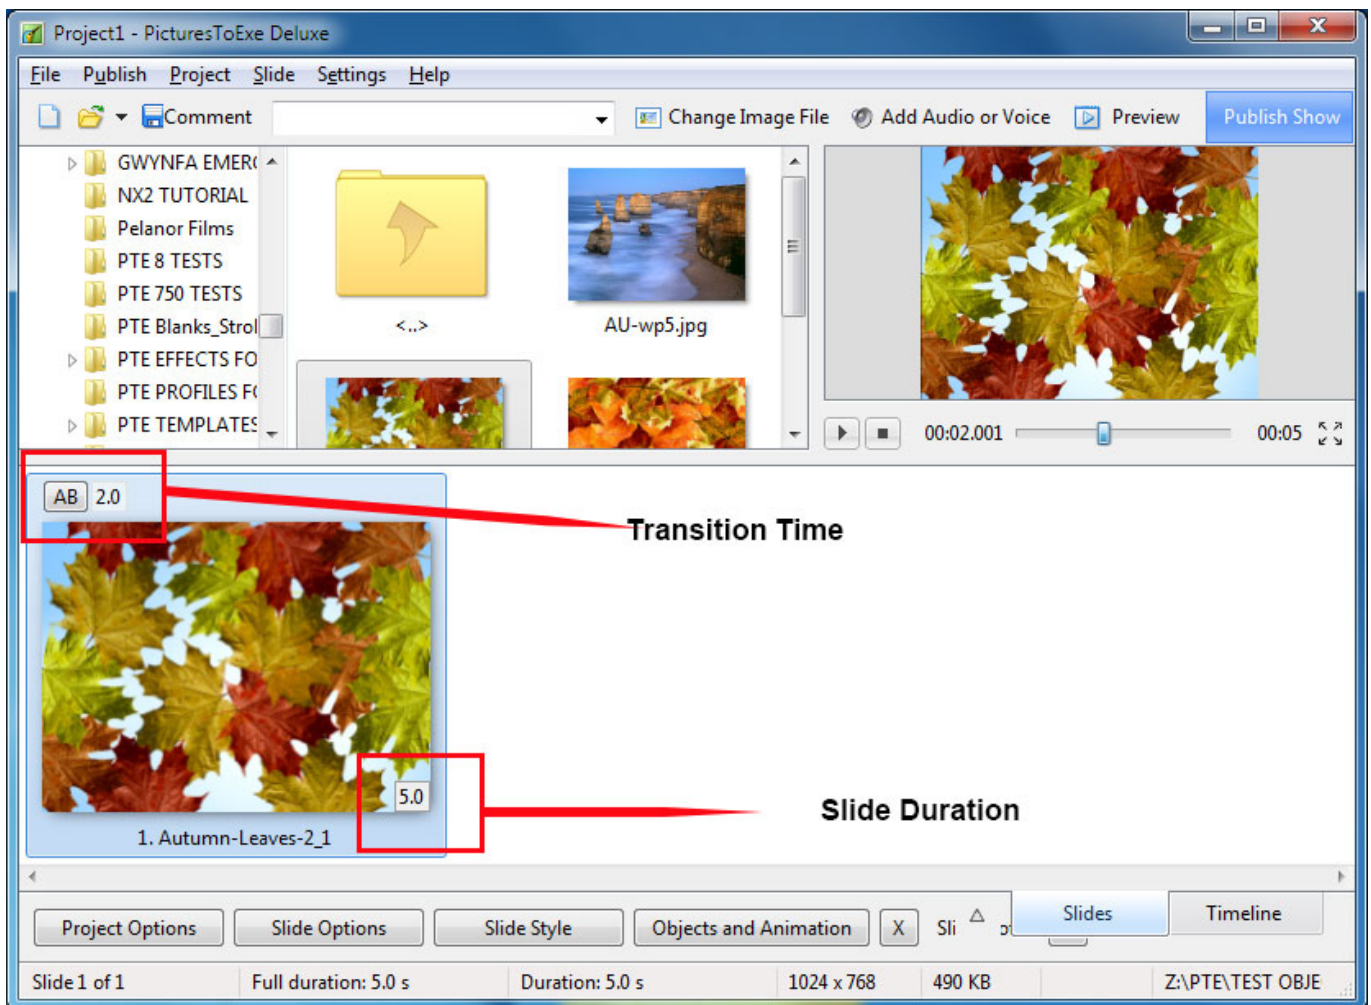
Project1 - PicturesToExe Deluxe

File Publish Project Slide Settings Help

Comment Change Image File Add Audio or Voice Preview Publish Show

GWYNFA EMER
NX2 TUTORIAL
Pelanor Films
PTE 8 TESTS
PTE 750 TESTS
PTE Blanks_Strol
PTE EFFECTS FO
PTE PROFILES F
PTE TEMPLATES

<..>
AU-wp5.jpg

00:02.001 00:05

AB 2.0

Transition Time

5.0

Slide Duration

1. Autumn-Leaves-2_1

Project Options Slide Options Slide Style Objects and Animation X Sli Slides Timeline

Slide 1 of 1 Full duration: 5.0 s Duration: 5.0 s 1024 x 768 490 KB Z:\PTE\TEST OBJE